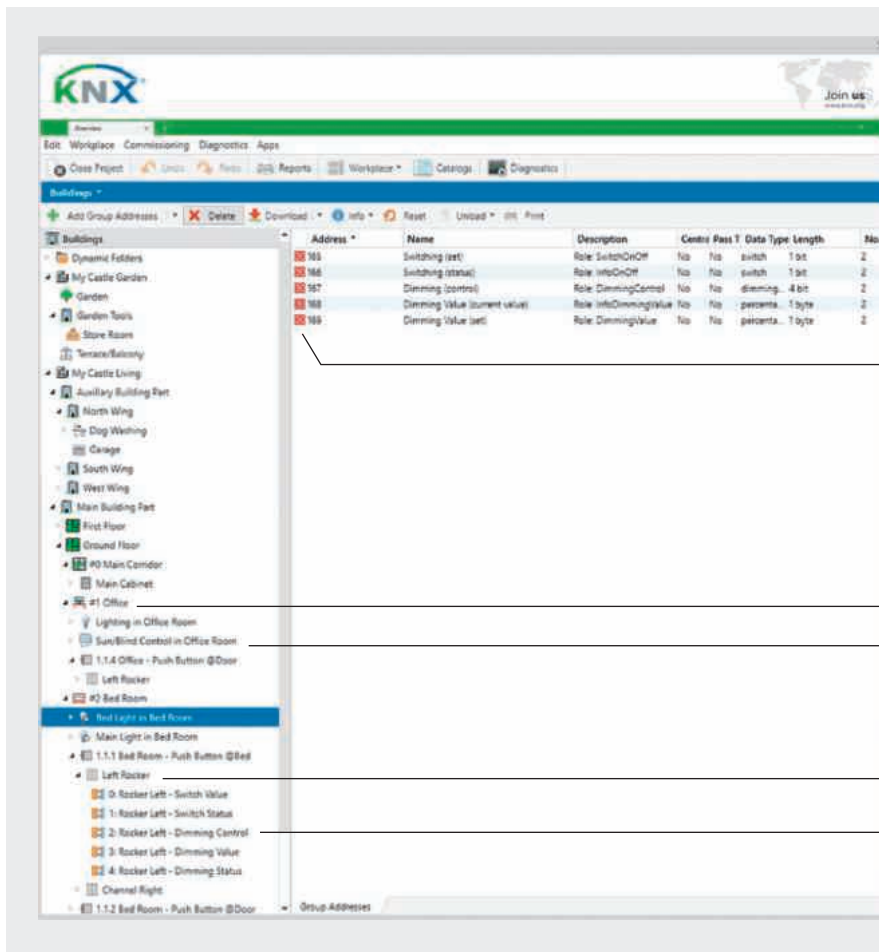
KNX

Join us

Edit Workplace Commissioning Diagnostics Apps

Close Project Undo Redo Reports Workplace Catalogs Diagnostics

Buildings

Add Group Addresses Delete Download Info Reset Unload Print

Buildings
Dynamic Folders
My Castle Garden
Garden
Garden Tools
Store Room
Terrace/Balcony
My Castle Living
Auxiliary Building Part
North Wing
Dog Washing
Garage
South Wing
West Wing
Main Building Part
First Floor
Ground Floor
#0 Main Corridor
Main Cabinet
#1 Office
Lighting in Office Room
Sun/Blind Control in Office Room
1.1.4 Office - Push Button @Door
Left Rocker
#2 Bed Room
Bed Light in Bed Room
Main Light in Bed Room
1.1.1 Bed Room - Push Button @Bed
Left Rocker
0: Rocker Left - Switch Value
1: Rocker Left - Switch Status
2: Rocker Left - Dimming Control
3: Rocker Left - Dimming Value
4: Rocker Left - Dimming Status
Channel Right
1.1.2 Bed Room - Push Button @Door

| Address | Name | Description | Centra | Pass T | Data Type | Length | No |
|---|---|---|---|---|---|---|---|
| 165 | Switching (set) | Role: SwitchOnOff | No | No | switch | 1 bit | 2 |
| 166 | Switching (status) | Role: InfoOnOff | No | No | switch | 1 bit | 2 |
| 167 | Dimming (control) | Role: DimmingControl | No | No | dimming... | 4 bit | 2 |
| 168 | Dimming Value (current value) | Role: InfoDimmingValue | No | No | percenta... | 1 byte | 2 |
| 169 | Dimming Value (set) | Role: DimmingValue | No | No | percenta... | 1 byte | 2 |

Group Addresses